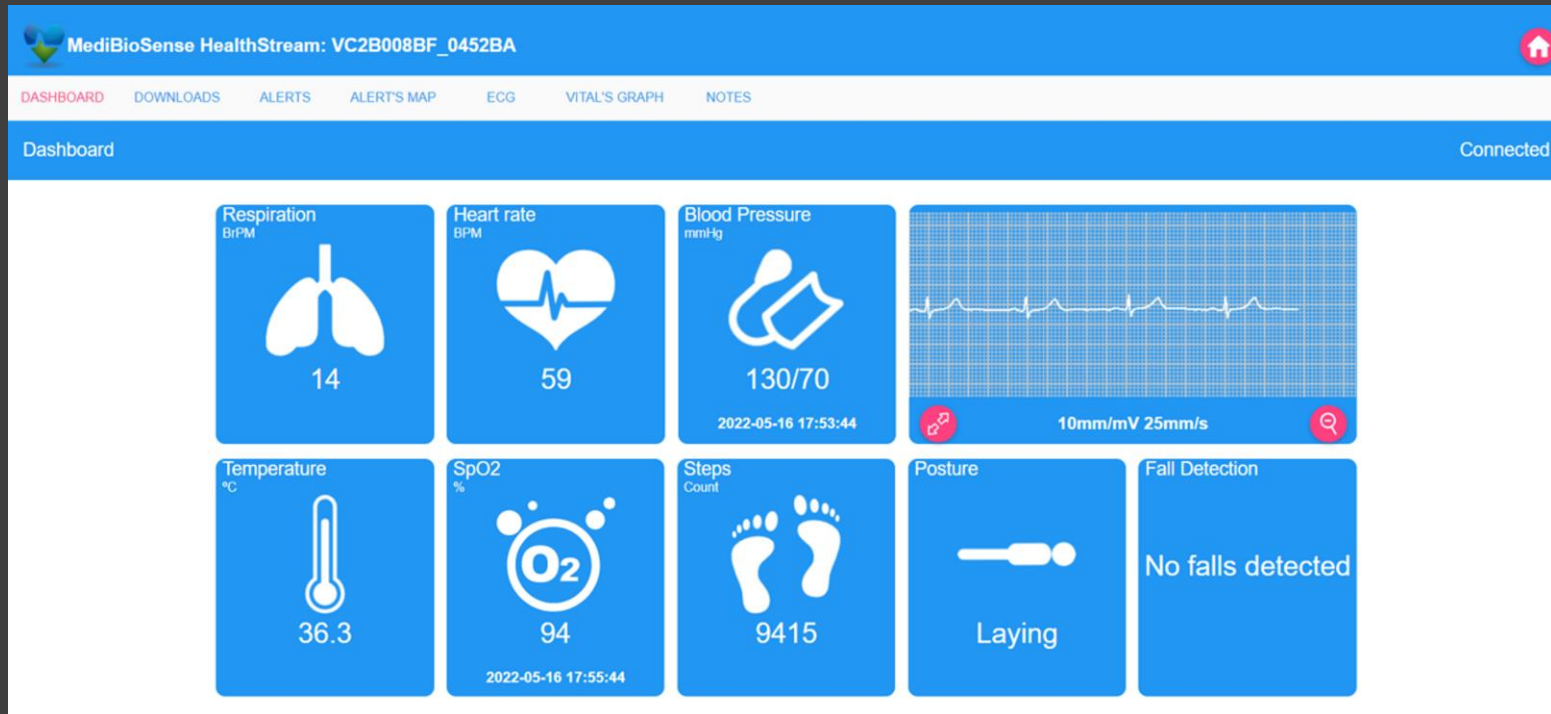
MediBioSense HealthStream: VC2B008BF_0452BA

DASHBOARD DOWNLOADS ALERTS ALERT'S MAP ECG VITAL'S GRAPH NOTES

Dashboard

Connected

Respiration
BrPM
14

Heart rate
BPM
59

Blood Pressure
mmHg
130/70
2022-05-16 17:53:44

10mm/mV 25mm/s

Temperature
°C
36.3

SpO2
%
$O_2$
94
2022-05-16 17:55:44

Steps
Count
9415

Posture
Laying

Fall Detection
No falls detected